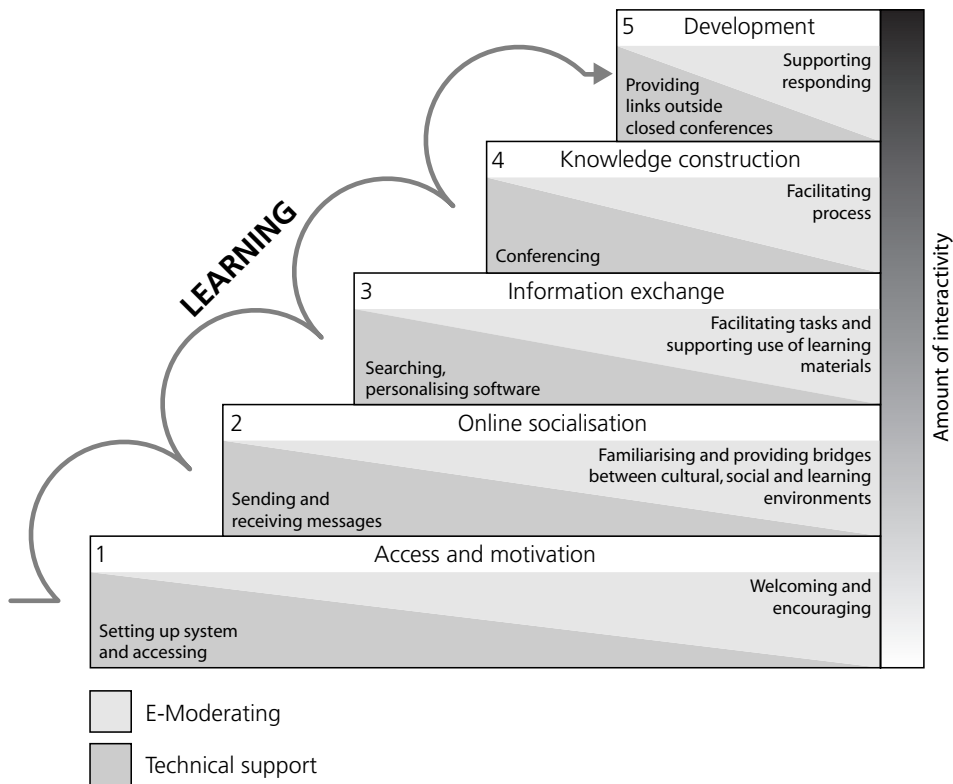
5 Development

Supporting responding

Providing links outside closed conferences

4 Knowledge construction

Facilitating process

Conferencing

3 Information exchange

Facilitating tasks and supporting use of learning materials

Searching, personalising software

2 Online socialisation

Familiarising and providing bridges between cultural, social and learning environments

Sending and receiving messages

1 Access and motivation

Welcoming and encouraging

Setting up system and accessing

LEARNING

Amount of interactivity

E-Moderating

Technical support